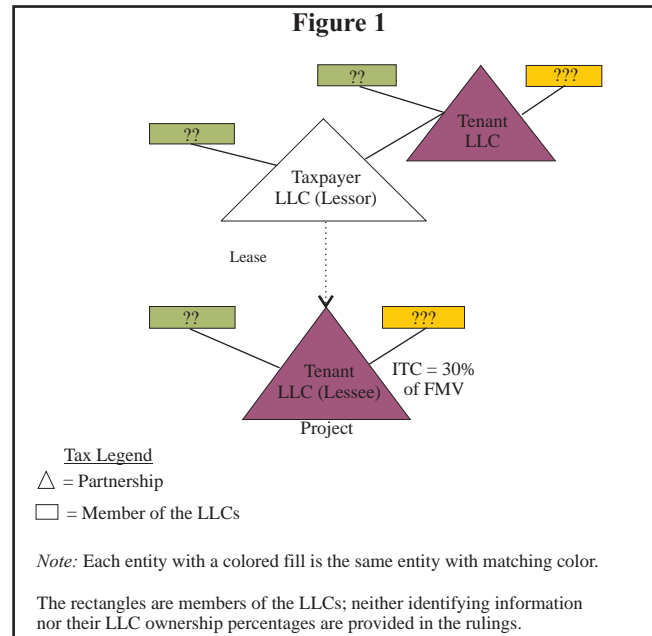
Figure 1

??

???

Tenant LLC

??

Taxpayer LLC (Lessor)

Lease

??

???

Tenant LLC (Lessee)

ITC = 30% of FMV

Project

Tax Legend

△ = Partnership

▭ = Member of the LLCs

*Note:* Each entity with a colored fill is the same entity with matching color.

The rectangles are members of the LLCs; neither identifying information nor their LLC ownership percentages are provided in the rulings.